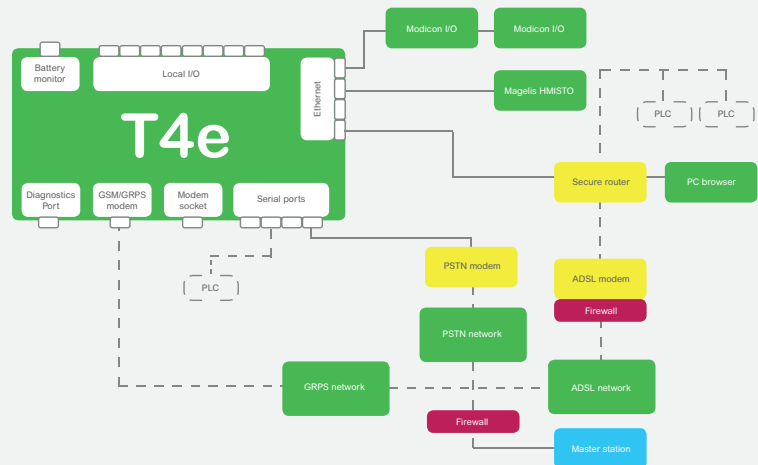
Battery monitor

Local I/O

Ethernet

T4e

Diagnostics Port

GSM/GRPS modem

Modem socket

Serial ports

Modicon I/O

Modicon I/O

Magelis HMISTO

PLC

PLC

Secure router

PC browser

PLC

PSTN modem

ADSL modem

Firewall

PSTN network

GRPS network

ADSL network

Firewall

Master station